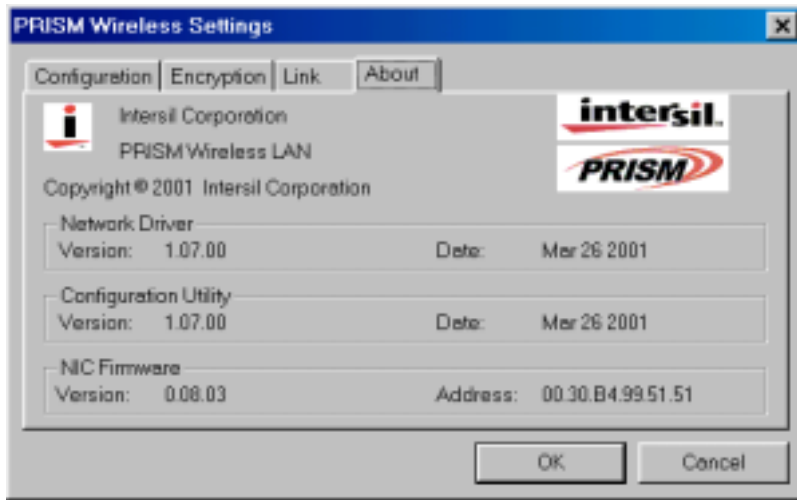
PRISM Wireless Settings

Configuration | Encryption | Link | About

Intersil Corporation

PRISM Wireless LAN

intersil.

PRISM

Copyright © 2001 Intersil Corporation

Network Driver

Version: 1.07.00

Date: Mar 26 2001

Configuration Utility

Version: 1.07.00

Date: Mar 26 2001

NIC Firmware

Version: 0.08.03

Address: 00.30.B4.99.51.51

OK

Cancel